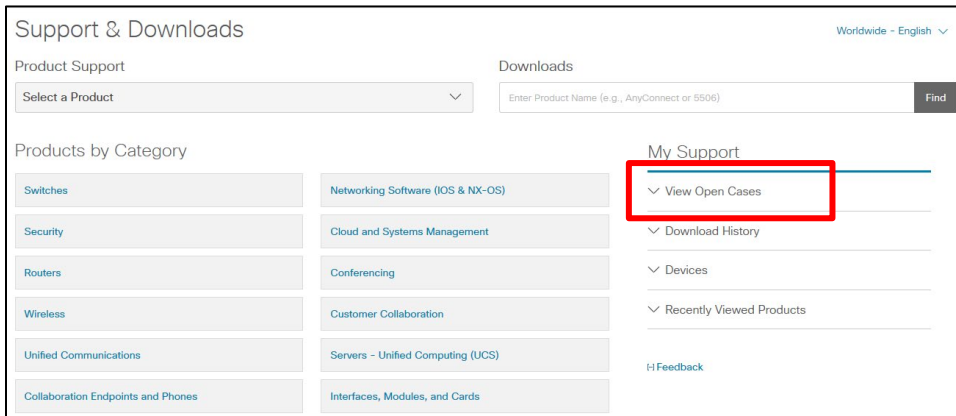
Support & Downloads

Worldwide - English

Product Support

Select a Product

Downloads

Enter Product Name (e.g., AnyConnect or 5506)

Find

Products by Category

| | |
|---|---|
| Switches | Networking Software (IOS & NX-OS) |
| Security | Cloud and Systems Management |
| Routers | Conferencing |
| Wireless | Customer Collaboration |
| Unified Communications | Servers - Unified Computing (UCS) |
| Collaboration Endpoints and Phones | Interfaces, Modules, and Cards |

My Support

View Open Cases

Download History

Devices

Recently Viewed Products

[-] Feedback